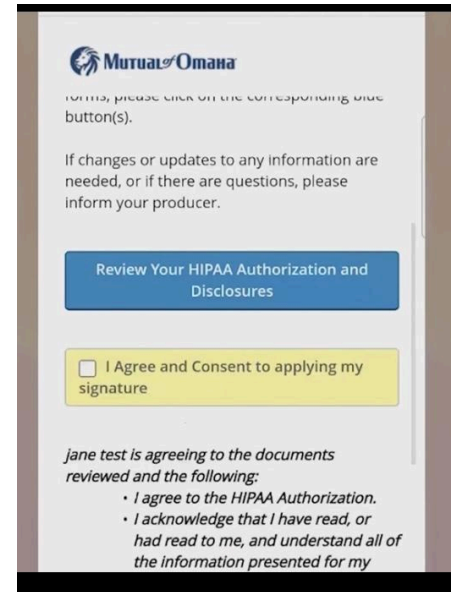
Mutual of Omaha

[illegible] button(s).

If changes or updates to any information are needed, or if there are questions, please inform your producer.

Review Your HIPAA Authorization and Disclosures

I Agree and Consent to applying my signature

jane test is agreeing to the documents reviewed and the following:

- I agree to the HIPAA Authorization.
- I acknowledge that I have read, or had read to me, and understand all of the information presented for my